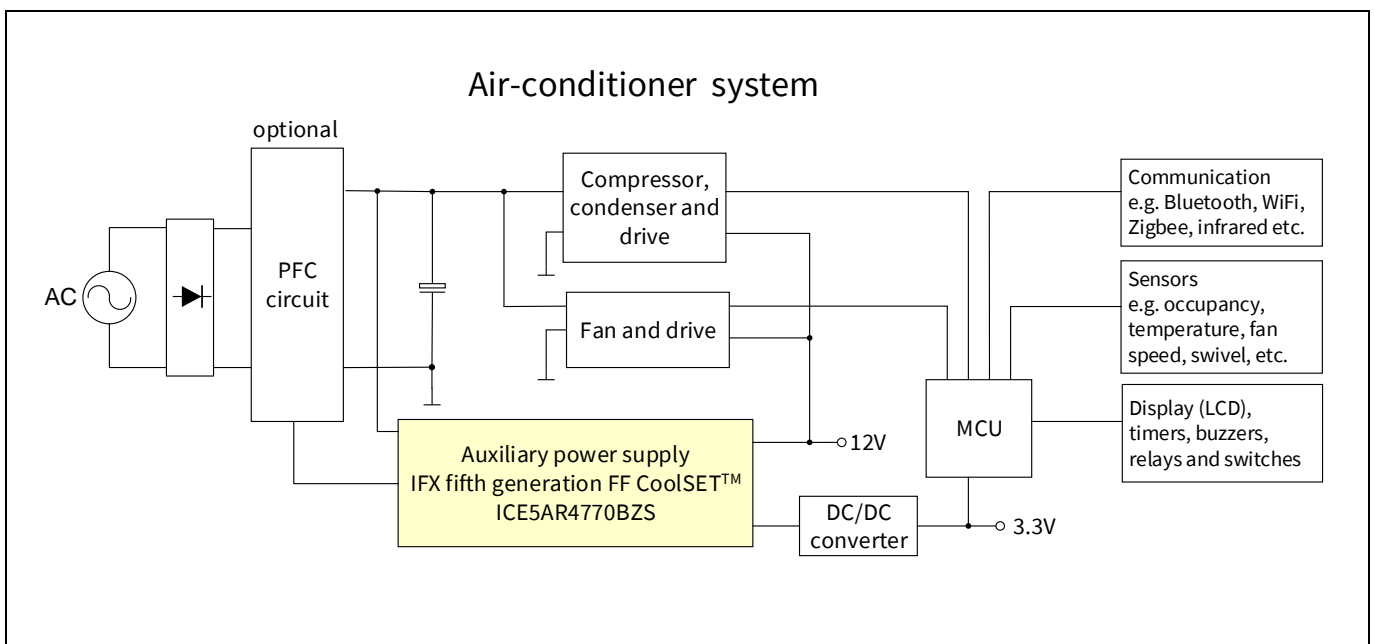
Air-conditioner system

optional

AC

PFC circuit

Compressor, condenser and drive

Fan and drive

Auxiliary power supply
IFX fifth generation FF CoolSET$^{TM}$
ICE5AR4770BZS

12V

DC/DC converter

3.3V

MCU

Communication
e.g. Bluetooth, WiFi, Zigbee, infrared etc.

Sensors
e.g. occupancy, temperature, fan speed, swivel, etc.

Display (LCD), timers, buzzers, relays and switches